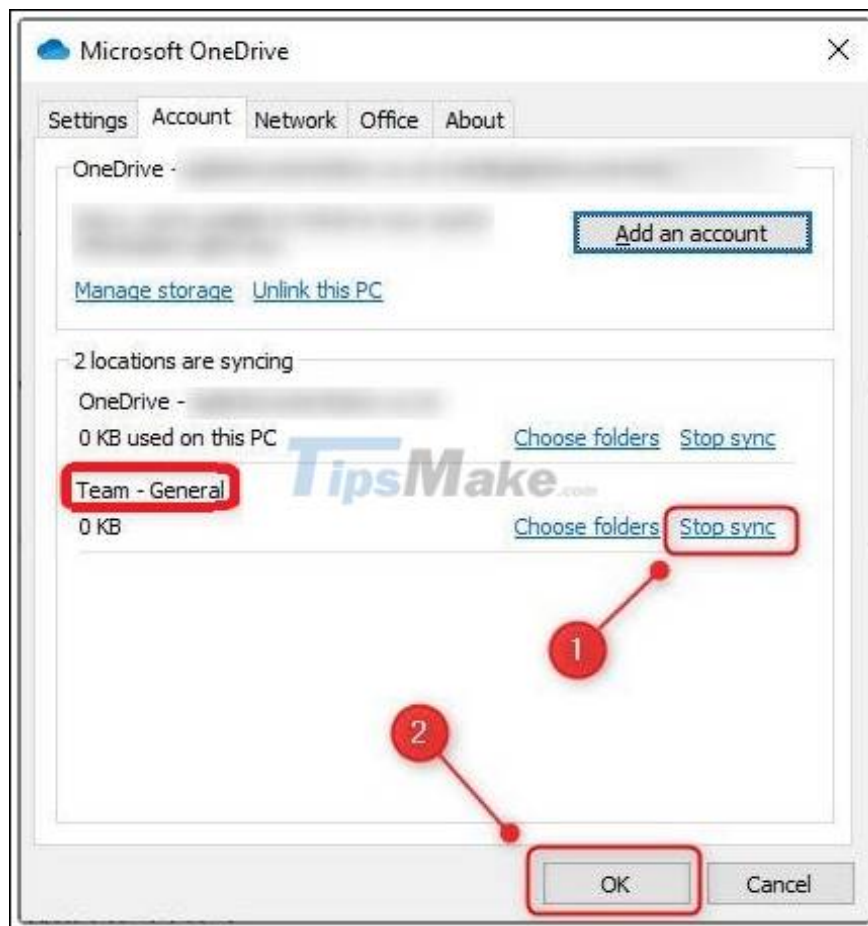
Microsoft OneDrive

Settings Account Network Office About

OneDrive - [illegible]

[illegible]

Add an account

Manage storage Unlink this PC

2 locations are syncing

OneDrive - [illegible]

0 KB used on this PC

Choose folders Stop sync

TipsMake.com

Team - General

0 KB

Choose folders Stop sync

1

2

OK Cancel